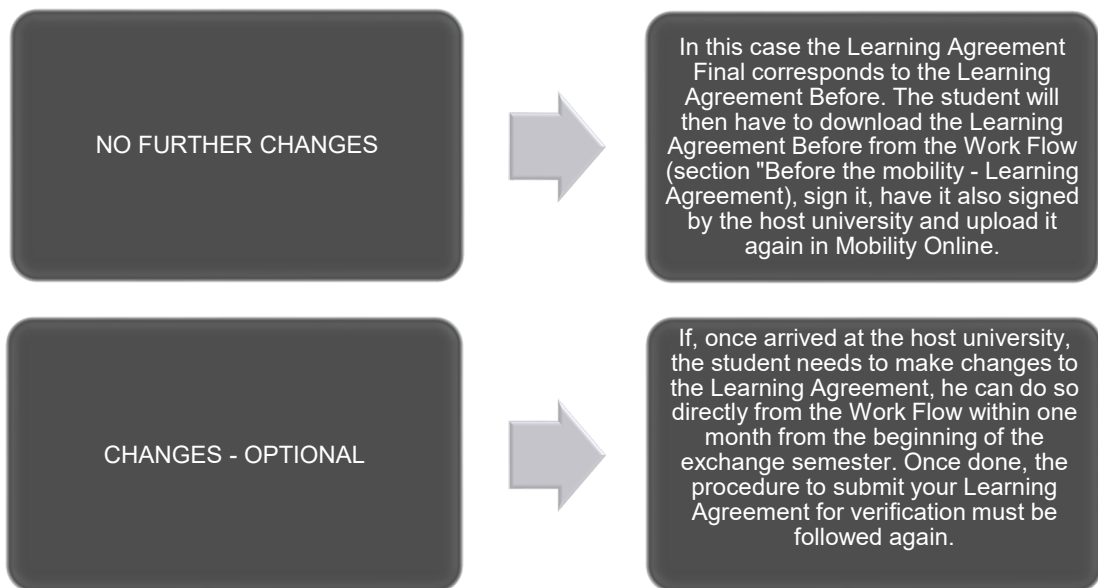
NO FURTHER CHANGES

In this case the Learning Agreement Final corresponds to the Learning Agreement Before. The student will then have to download the Learning Agreement Before from the Work Flow (section "Before the mobility - Learning Agreement), sign it, have it also signed by the host university and upload it again in Mobility Online.

CHANGES - OPTIONAL

If, once arrived at the host university, the student needs to make changes to the Learning Agreement, he can do so directly from the Work Flow within one month from the beginning of the exchange semester. Once done, the procedure to submit your Learning Agreement for verification must be followed again.